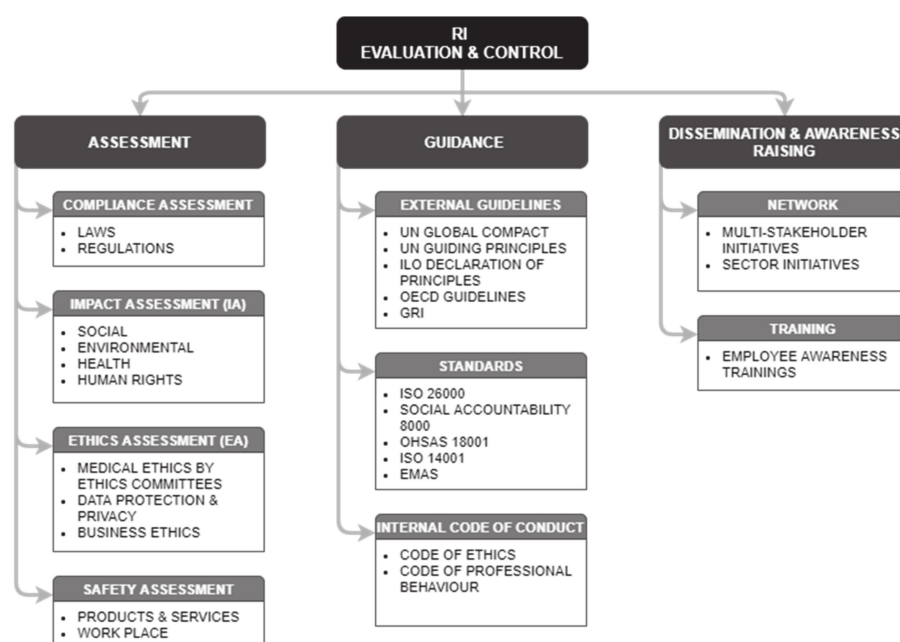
RI
EVALUATION & CONTROL

ASSESSMENT

COMPLIANCE ASSESSMENT

- LAWS
- REGULATIONS

IMPACT ASSESSMENT (IA)

- SOCIAL
- ENVIRONMENTAL
- HEALTH
- HUMAN RIGHTS

ETHICS ASSESSMENT (EA)

- MEDICAL ETHICS BY ETHICS COMMITTEES
- DATA PROTECTION & PRIVACY
- BUSINESS ETHICS

SAFETY ASSESSMENT

- PRODUCTS & SERVICES
- WORK PLACE

GUIDANCE

EXTERNAL GUIDELINES

- UN GLOBAL COMPACT
- UN GUIDING PRINCIPLES
- ILO DECLARATION OF PRINCIPLES
- OECD GUIDELINES
- GRI

STANDARDS

- ISO 26000
- SOCIAL ACCOUNTABILITY 8000
- OHSAS 18001
- ISO 14001
- EMAS

INTERNAL CODE OF CONDUCT

- CODE OF ETHICS
- CODE OF PROFESSIONAL BEHAVIOUR

DISSEMINATION & AWARENESS RAISING

NETWORK

- MULTI-STAKEHOLDER INITIATIVES
- SECTOR INITIATIVES

TRAINING

- EMPLOYEE AWARENESS TRAININGS